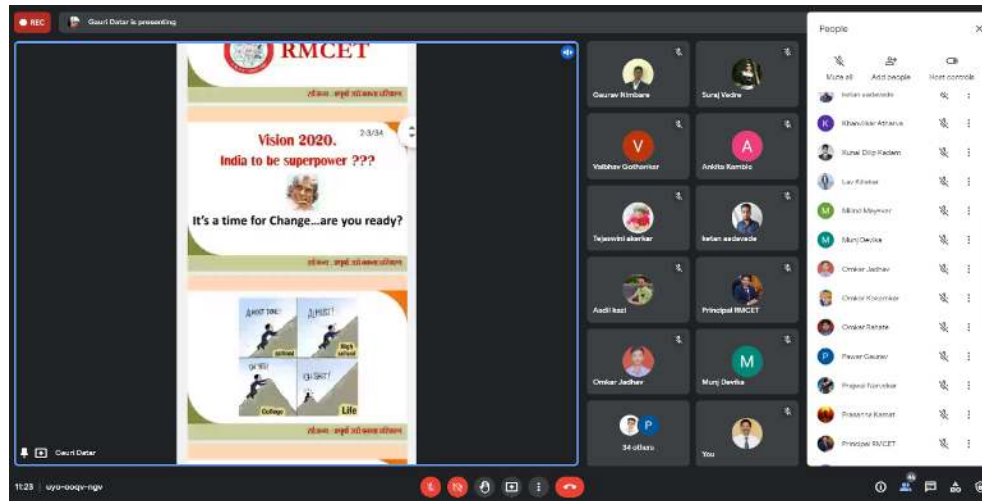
REC

Gauri Datar is presenting

RMCET

Vision 2020.
India to be superpower ???

2/3/34

It's a time for Change...are you ready?

ALMOST DONE!
school
College
Life

Gauri Datar

Gaurav Nimbare
Suraj Vedre
V
Vaibhav Gothankar
A
Ankita Kamble
Tejaswini akerkar
ketan sadavade
Aadil kazi
Principal RMCET
Omkar Jadhav
M
Manj Devika
P
34 others
You

People

Mute all
Add people
Host controls

ketan sadavade
K
Khanvilkar Atharva
Kunal Dilip Kadam
Lav Khake
M
Milind Mayekar
M
Manj Devika
Omkar Jadhav
Omkar Kasurdekar
Omkar Rahate
P
Pawar Gaurav
Prajwal Narvekar
Prasanna Kamat
Principal RMCET

11:28 | uyo-ooqv-ngv